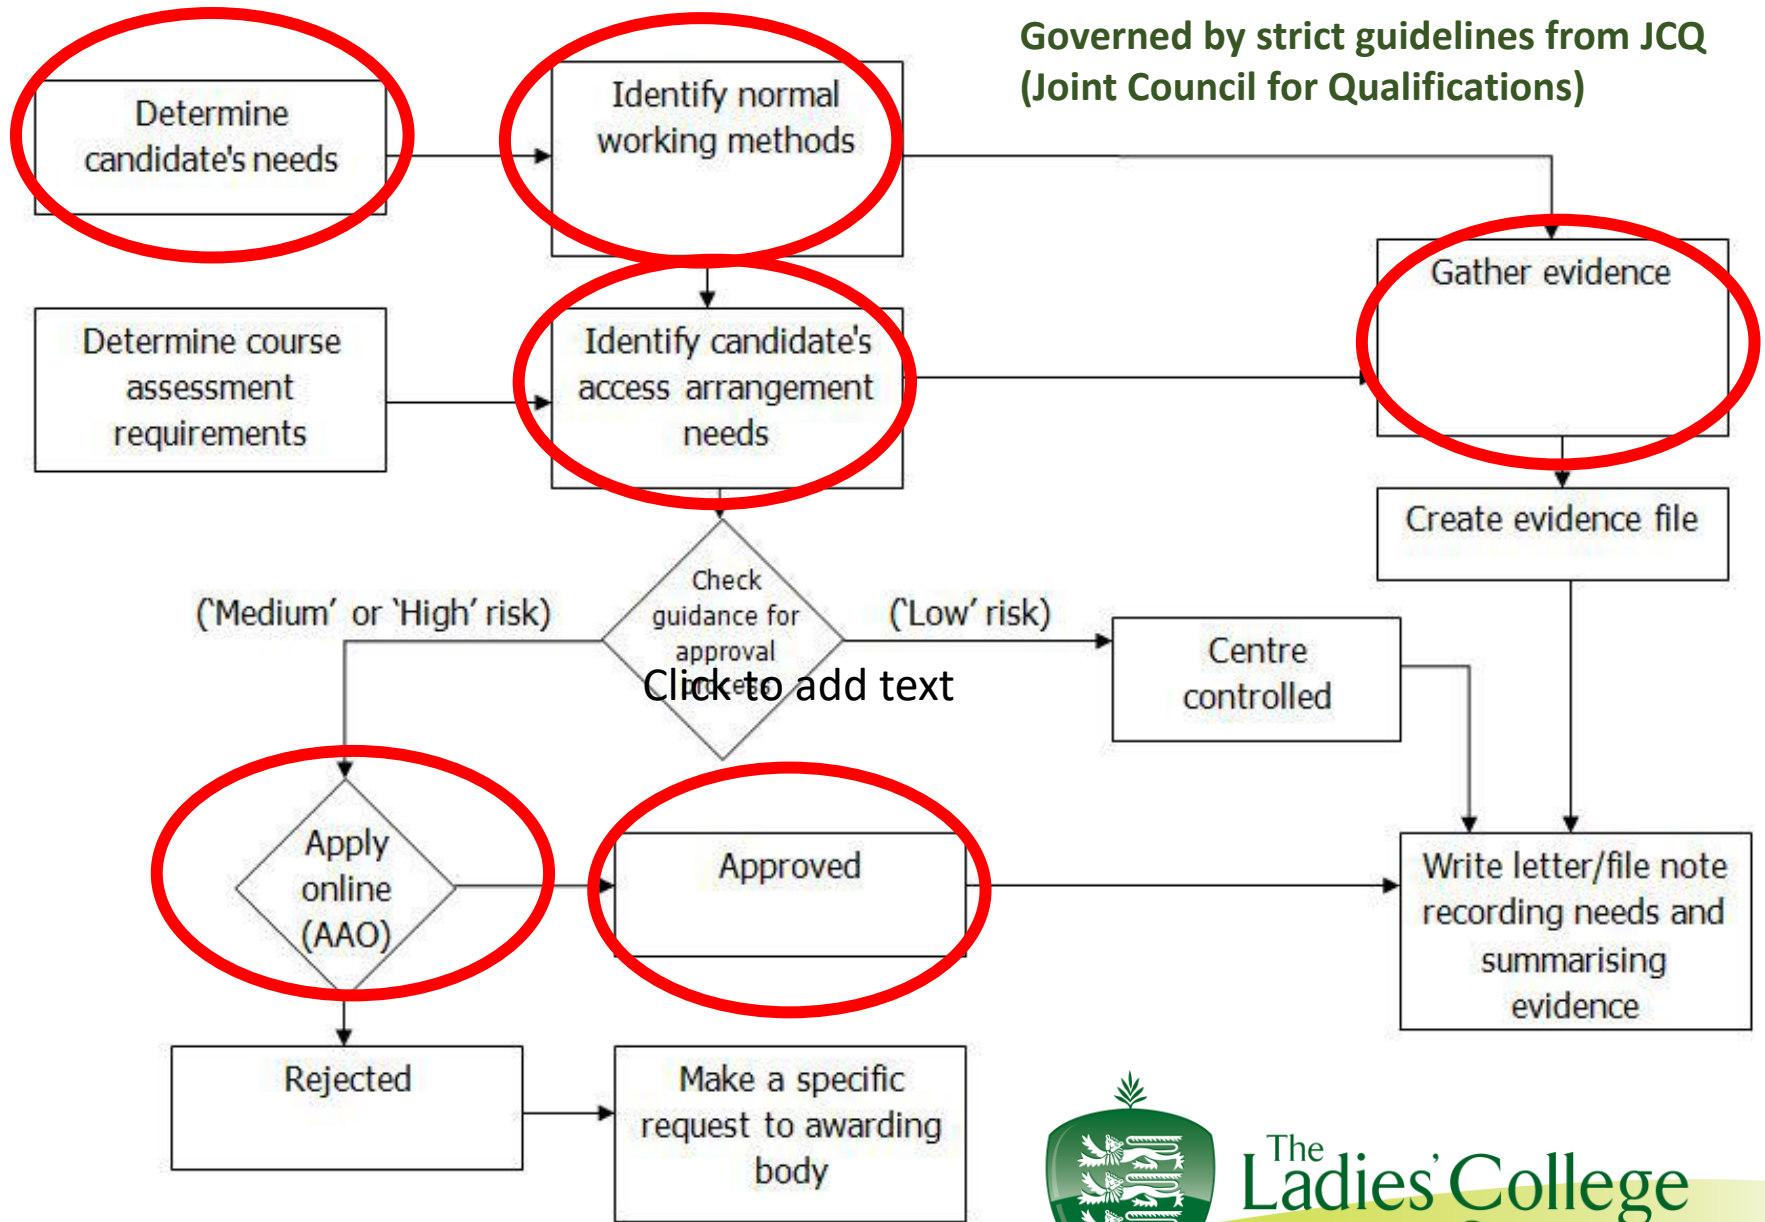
Governed by strict guidelines from JCQ (Joint Council for Qualifications)

Determine candidate's needs

Identify normal working methods

Gather evidence

Determine course assessment requirements

Identify candidate's access arrangement needs

Create evidence file

('Medium' or 'High' risk)

Check guidance for approval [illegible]

Click to add text

('Low' risk)

Centre controlled

Apply online (AAO)

Approved

Write letter/file note recording needs and summarising evidence

Rejected

Make a specific request to awarding body

The Ladies' College